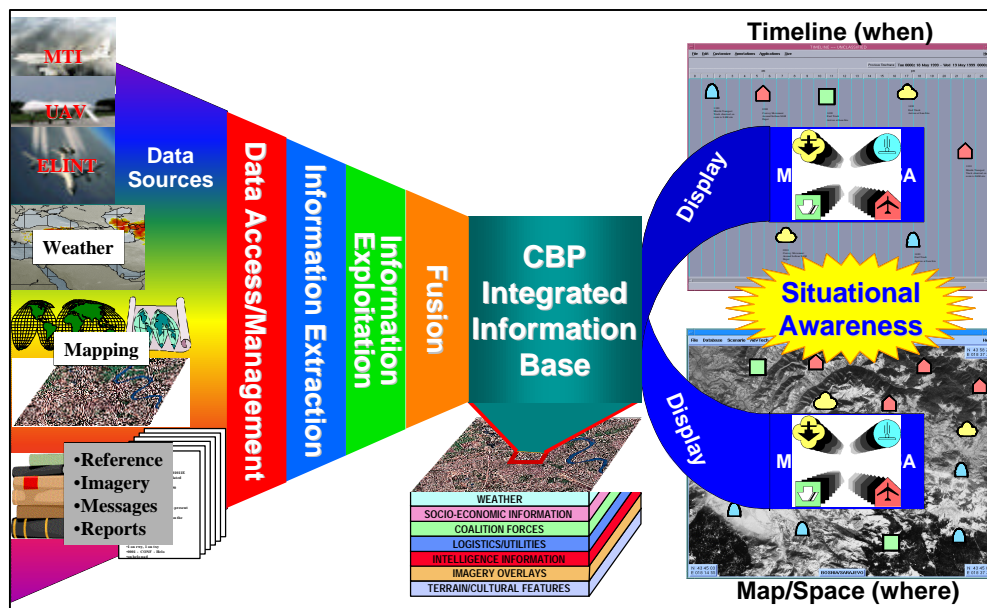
MTI

UAV

ELINT

Data Sources

Weather

Mapping

•Reference
•Imagery
•Messages
•Reports

Data Access/Management

Information Extraction

Information Exploitation

Fusion

CBP Integrated Information Base

WEATHER
SOCIO-ECONOMIC INFORMATION
COALITION FORCES
LOGISTICS/UTILITIES
INTELLIGENCE INFORMATION
IMAGERY OVERLAYS
TERRAIN/CULTURAL FEATURES

Timeline (when)

Display

M

A

Situational Awareness

Display

M

A

Map/Space (where)